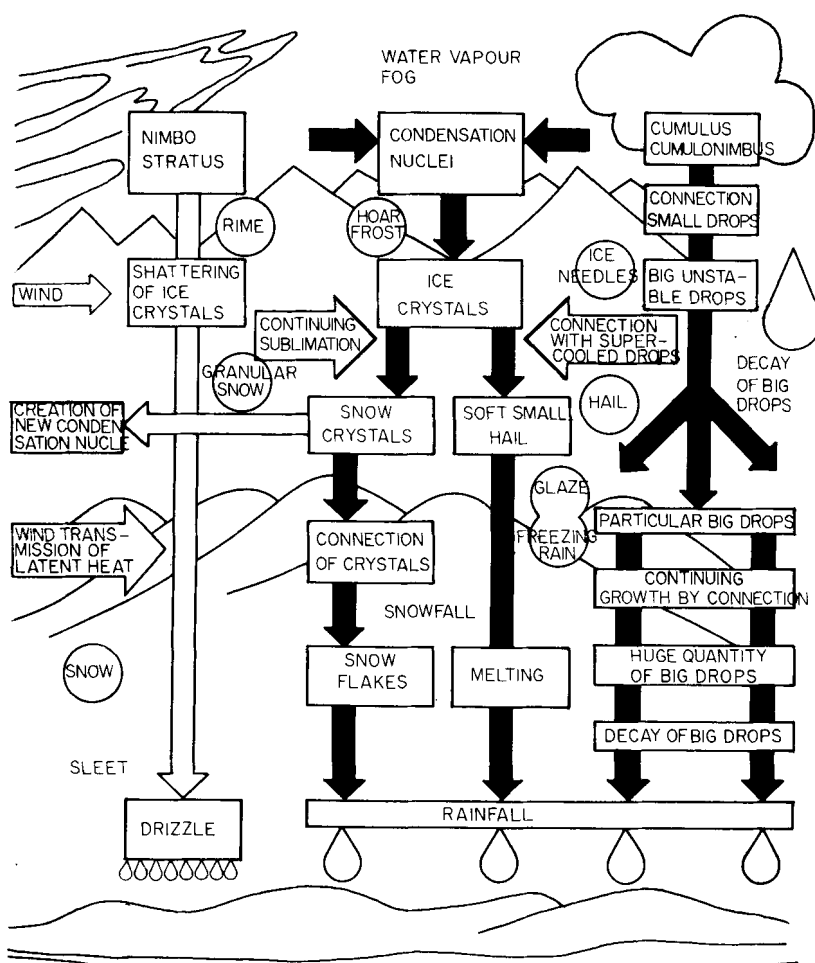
WATER VAPOUR
FOG

NIMBO STRATUS

CONDENSATION NUCLEI

CUMULUS CUMULONIMBUS

CONNECTION SMALL DROPS

RIME

HOAR FROST

ICE NEEDLES

BIG UNSTABLE DROPS

WIND

SHATTERING OF ICE CRYSTALS

ICE CRYSTALS

CONTINUING SUBLIMATION

CONNECTION WITH SUPERCOOLED DROPS

GRANULAR SNOW

HAIL

DECAY OF BIG DROPS

CREATION OF NEW CONDENSATION NUCLE

SNOW CRYSTALS

SOFT SMALL HAIL

GLAZE

FREEZING RAIN

PARTICULAR BIG DROPS

WIND TRANSMISSION OF LATENT HEAT

CONNECTION OF CRYSTALS

CONTINUING GROWTH BY CONNECTION

SNOWFALL

SNOW

SNOW FLAKES

MELTING

HUGE QUANTITY OF BIG DROPS

DECAY OF BIG DROPS

SLEET

DRIZZLE

RAINFALL